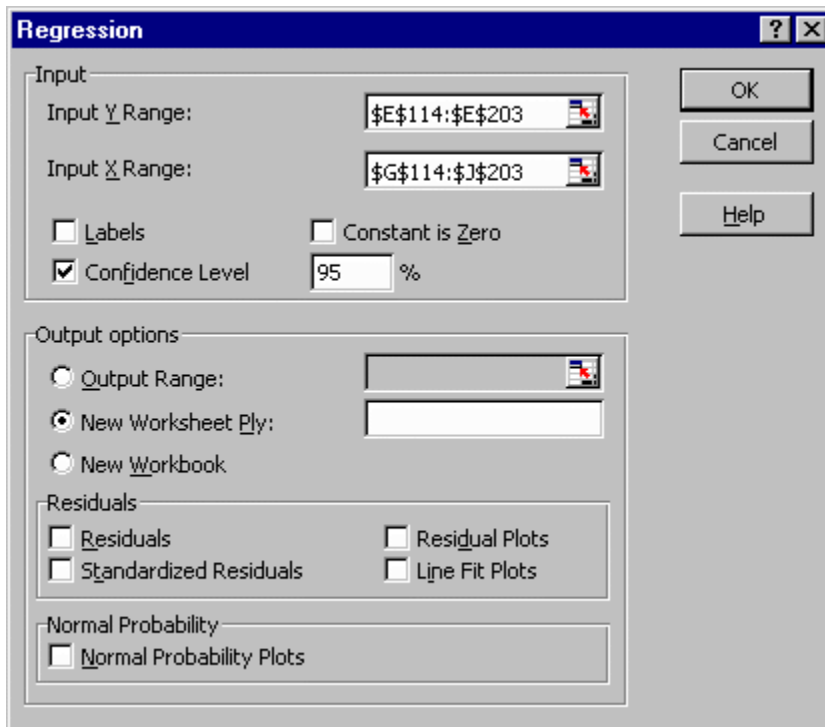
Regression

?

Input

Input Y Range: $E$114:$E$203

Input X Range: $G$114:$J$203

Labels

Constant is Zero

Confidence Level 95 %

OK

Cancel

Help

Output options

Output Range:

New Worksheet Ply:

New Workbook

Residuals

Residuals

Residual Plots

Standardized Residuals

Line Fit Plots

Normal Probability

Normal Probability Plots